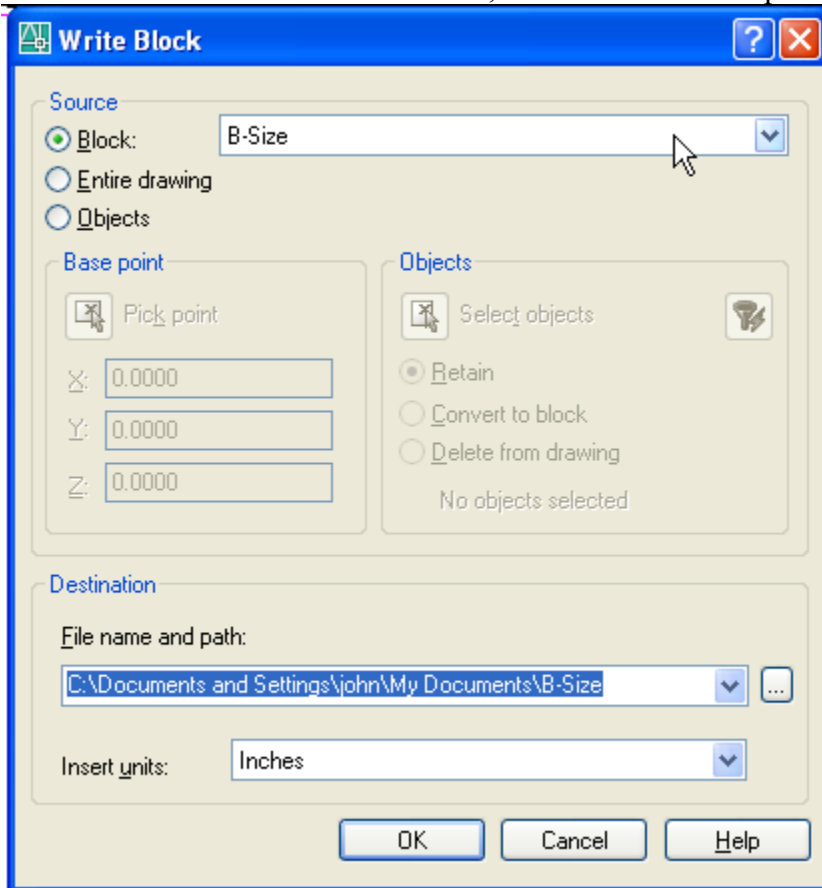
Write Block

?

Source

Block: B-Size

Entire drawing

Objects

Base point

Pick point

X: 0.0000

Y: 0.0000

Z: 0.0000

Objects

Select objects

Retain

Convert to block

Delete from drawing

No objects selected

Destination

File name and path:

C:\Documents and Settings\john\My Documents\B-Size

...

Insert units: Inches

OK

Cancel

Help